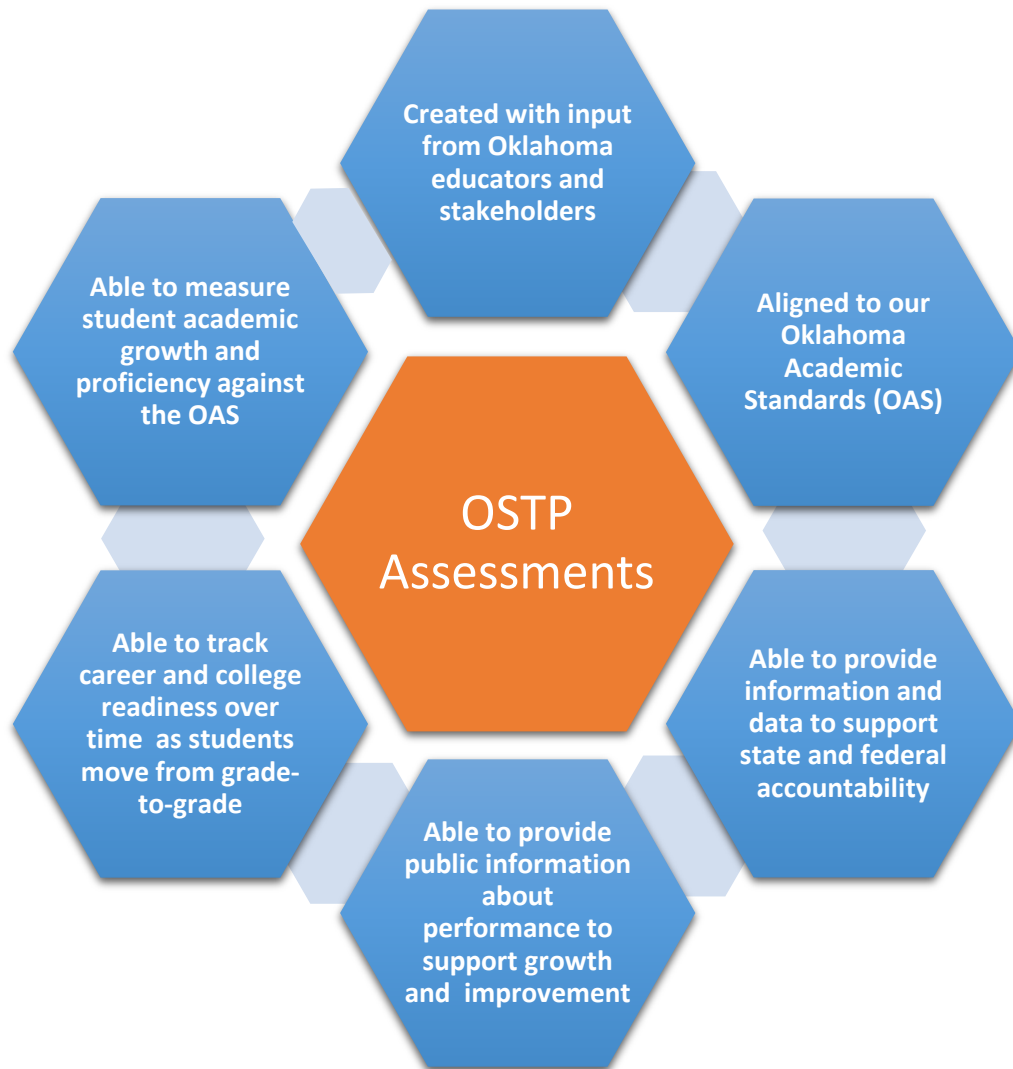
OSTP Assessments

Created with input from Oklahoma educators and stakeholders

Aligned to our Oklahoma Academic Standards (OAS)

Able to provide information and data to support state and federal accountability

Able to provide public information about performance to support growth and improvement

Able to track career and college readiness over time as students move from grade-to-grade

Able to measure student academic growth and proficiency against the OAS